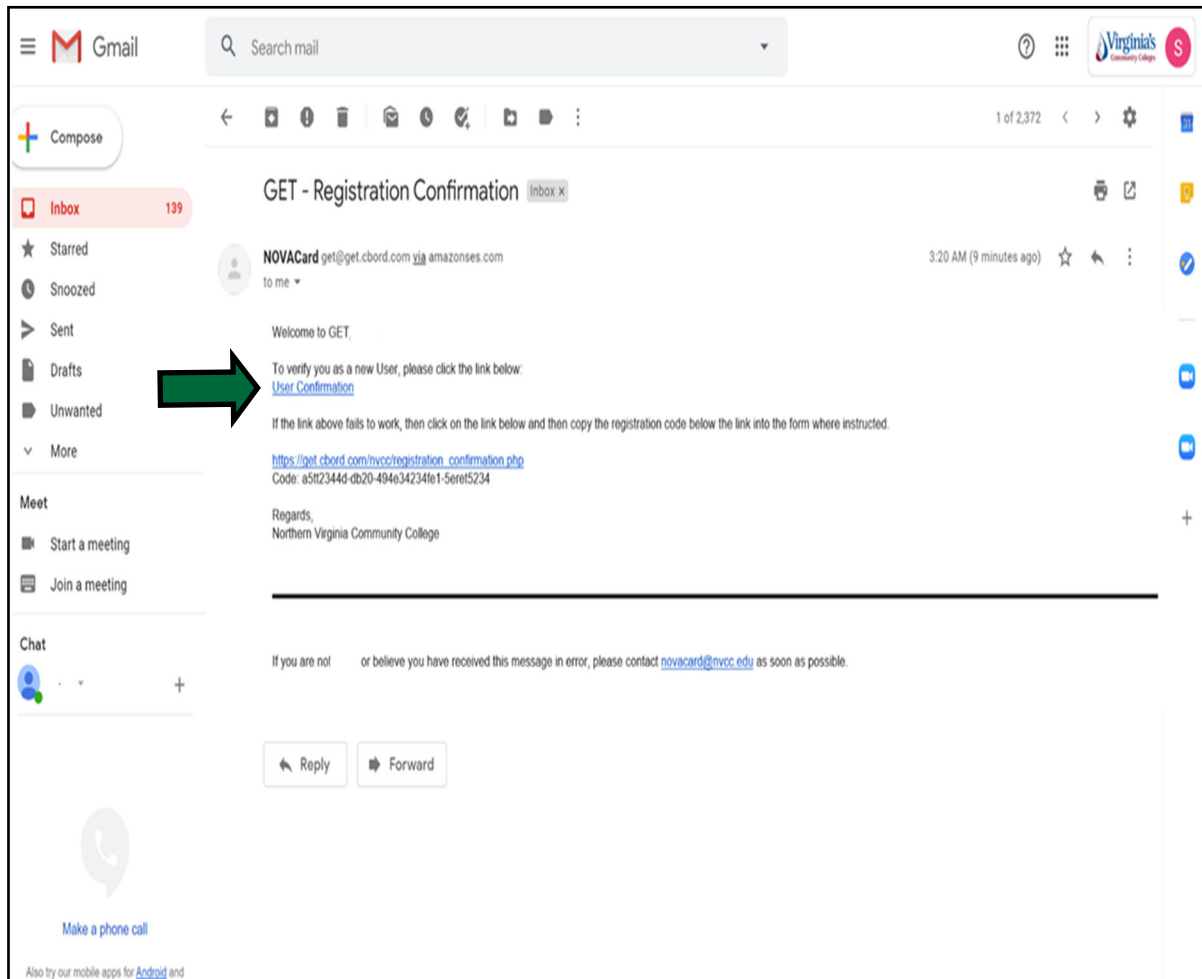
Gmail

Search mail

Virginia's Community Colleges S

Compose

Inbox 139

Starred

Snoozed

Sent

Drafts

Unwanted

More

Meet

Start a meeting

Join a meeting

Chat

Make a phone call

Also try our mobile apps for Android and

1 of 2,372

GET - Registration Confirmation Inbox ×

NOVACard get@get.cbord.com via amazonses.com

to me

3:20 AM (9 minutes ago)

Welcome to GET,

To verify you as a new User, please click the link below:
User Confirmation

If the link above fails to work, then click on the link below and then copy the registration code below the link into the form where instructed.

https://get.cbord.com/nvcc/registration_confirmation.php
Code: a5tt2344d-db20-494e34234fe1-5eret5234

Regards,
Northern Virginia Community College

If you are not or believe you have received this message in error, please contact novacard@nvcc.edu as soon as possible.

Reply

Forward